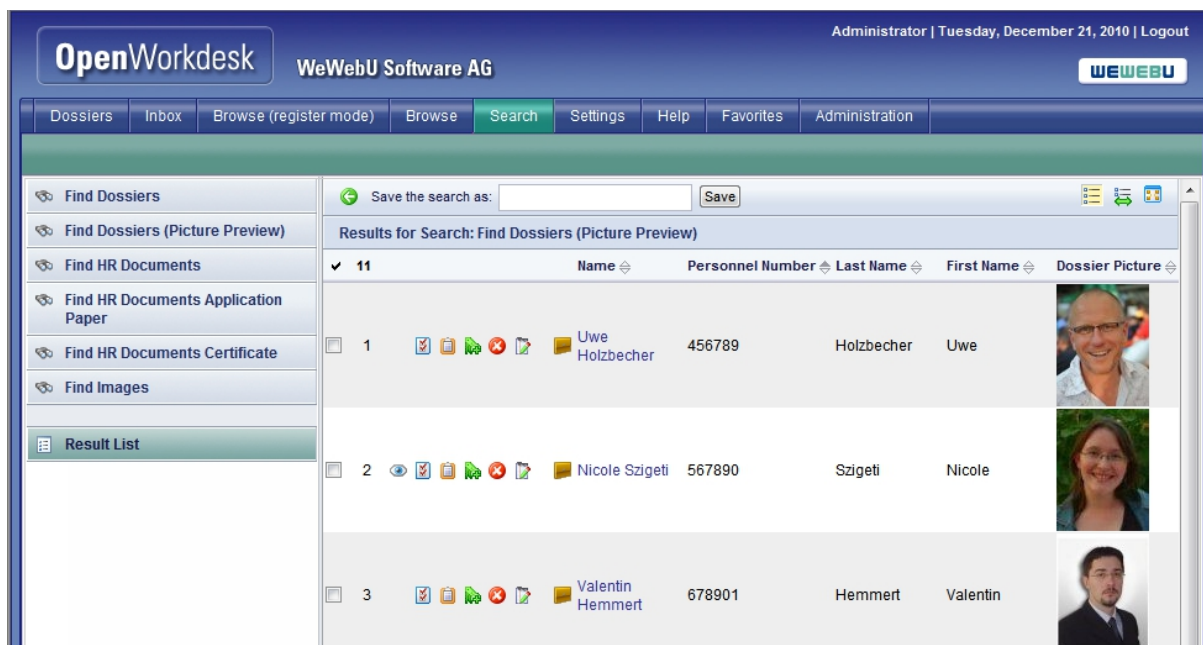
OpenWorkdesk WeWebU Software AG

Administrator | Tuesday, December 21, 2010 | Logout

WEWEBU

Dossiers | Inbox | Browse (register mode) | Browse | Search | Settings | Help | Favorites | Administration

Find Dossiers
Find Dossiers (Picture Preview)
Find HR Documents
Find HR Documents Application Paper
Find HR Documents Certificate
Find Images

Result List

Save the search as: Save

Results for Search: Find Dossiers (Picture Preview)

| ✔ 11 | Name | Personnel Number | Last Name | First Name | Dossier Picture |
|---|---|---|---|---|---|
| 1 | Uwe Holzbecher | 456789 | Holzbecher | Uwe | |
| 2 | Nicole Szigeti | 567890 | Szigeti | Nicole | |
| 3 | Valentin Hemmert | 678901 | Hemmert | Valentin | |